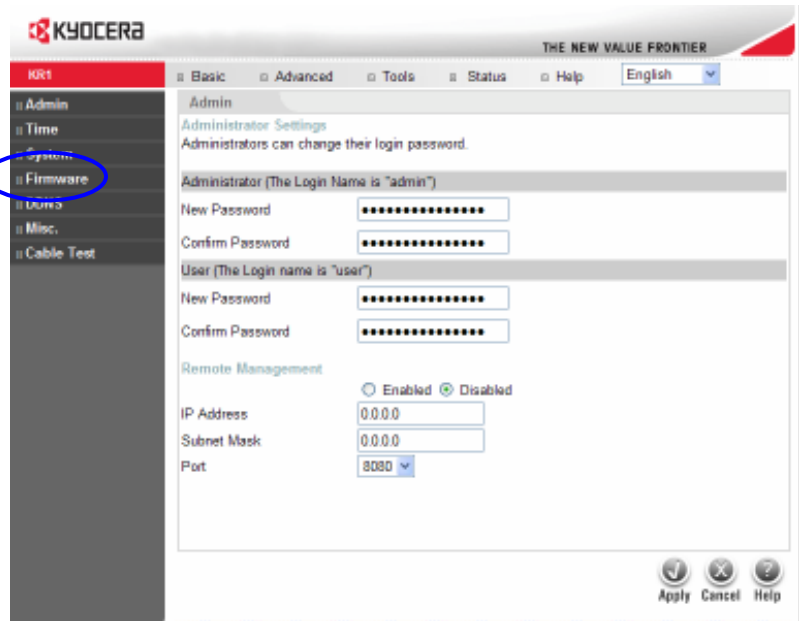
KYOCERA

THE NEW VALUE FRONTIER

KR1

Basic Advanced Tools Status Help English

Admin
Time
System
Firmware
DDNS
Misc.
Cable Test

Admin

Administrator Settings
Administrators can change their login password.

Administrator (The Login Name is "admin")

New Password ••••••••••••••••

Confirm Password ••••••••••••••••

User (The Login name is "user")

New Password ••••••••••••••••

Confirm Password ••••••••••••••••

Remote Management

Enabled Disabled

IP Address 0.0.0.0

Subnet Mask 0.0.0.0

Port 8080

Apply Cancel Help